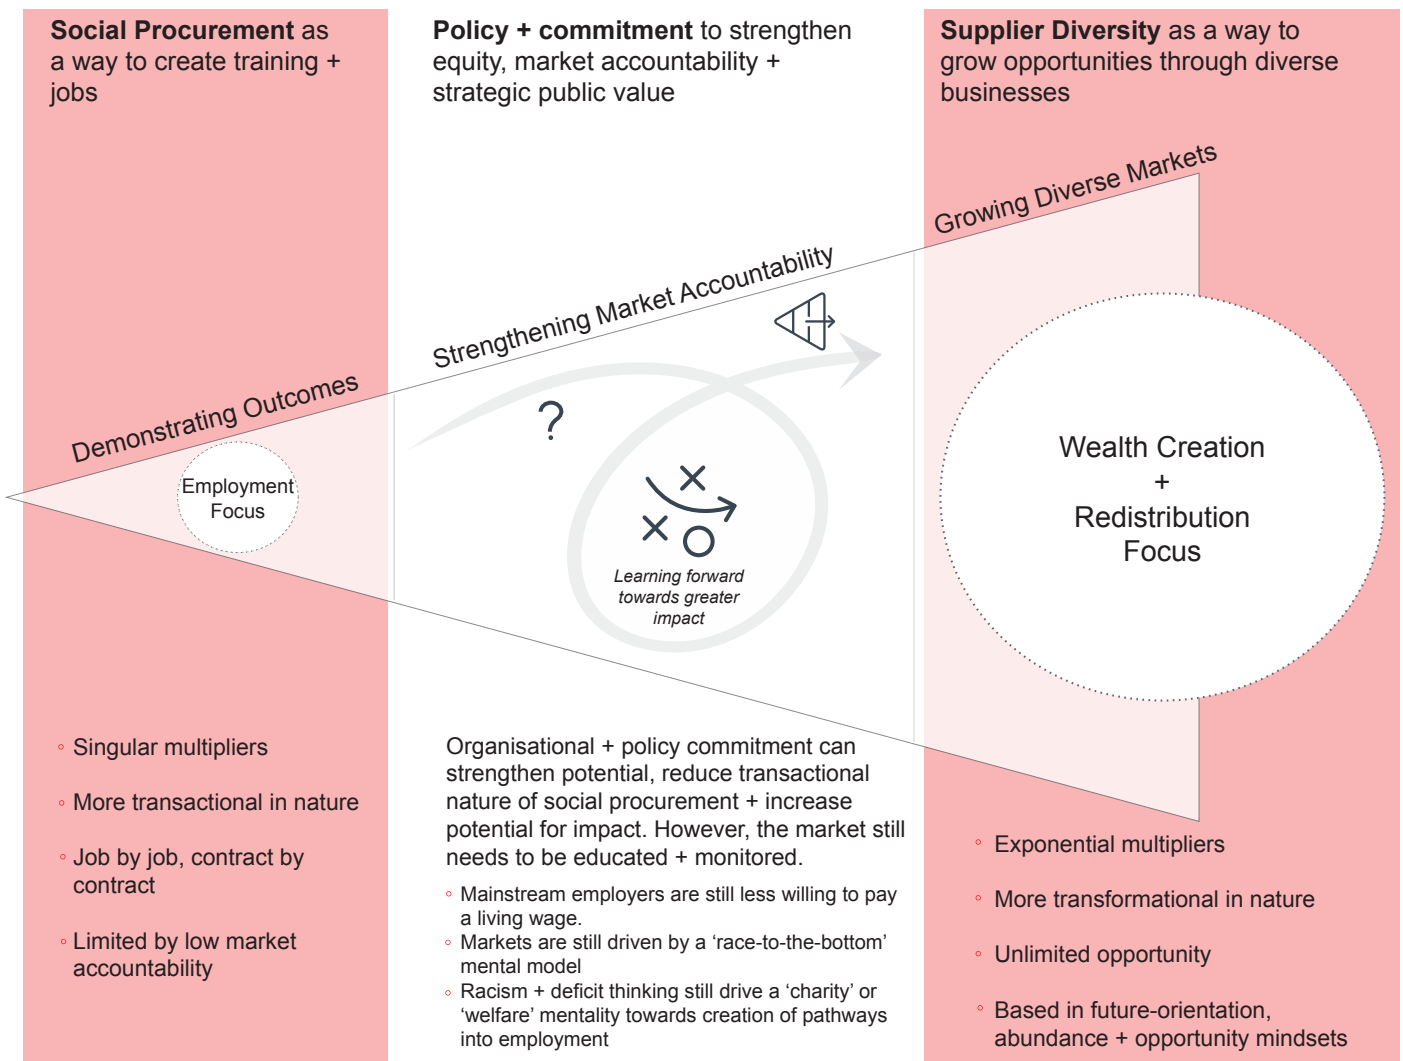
**Social Procurement** as a way to create training + jobs

**Policy + commitment** to strengthen equity, market accountability + strategic public value

**Supplier Diversity** as a way to grow opportunities through diverse businesses

Growing Diverse Markets

Strengthening Market Accountability

Demonstrating Outcomes

Employment Focus

?

Learning forward towards greater impact

Wealth Creation + Redistribution Focus

◦ Singular multipliers

◦ More transactional in nature

◦ Job by job, contract by contract

◦ Limited by low market accountability

Organisational + policy commitment can strengthen potential, reduce transactional nature of social procurement + increase potential for impact. However, the market still needs to be educated + monitored.

◦ Mainstream employers are still less willing to pay a living wage.
◦ Markets are still driven by a ‘race-to-the-bottom’ mental model
◦ Racism + deficit thinking still drive a ‘charity’ or ‘welfare’ mentality towards creation of pathways into employment

◦ Exponential multipliers

◦ More transformational in nature

◦ Unlimited opportunity

◦ Based in future-orientation, abundance + opportunity mindsets